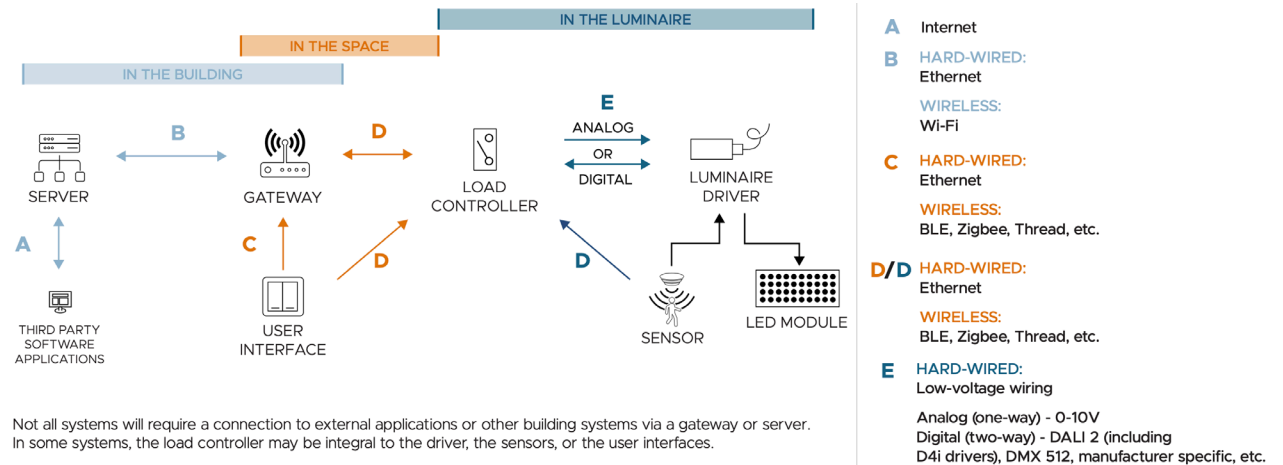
IN THE LUMINAIRE

IN THE SPACE

IN THE BUILDING

SERVER

B

GATEWAY

D

LOAD CONTROLLER

E

ANALOG

OR

DIGITAL

LUMINAIRE DRIVER

A

C

D

D

THIRD PARTY SOFTWARE APPLICATIONS

USER INTERFACE

SENSOR

LED MODULE

Not all systems will require a connection to external applications or other building systems via a gateway or server. In some systems, the load controller may be integral to the driver, the sensors, or the user interfaces.

A Internet

B HARD-WIRED:
Ethernet

WIRELESS:
Wi-Fi

C HARD-WIRED:
Ethernet

WIRELESS:
BLE, Zigbee, Thread, etc.

D/D HARD-WIRED:
Ethernet

WIRELESS:
BLE, Zigbee, Thread, etc.

E HARD-WIRED:
Low-voltage wiring

Analog (one-way) - 0-10V
Digital (two-way) - DALI 2 (including D4i drivers), DMX 512, manufacturer specific, etc.